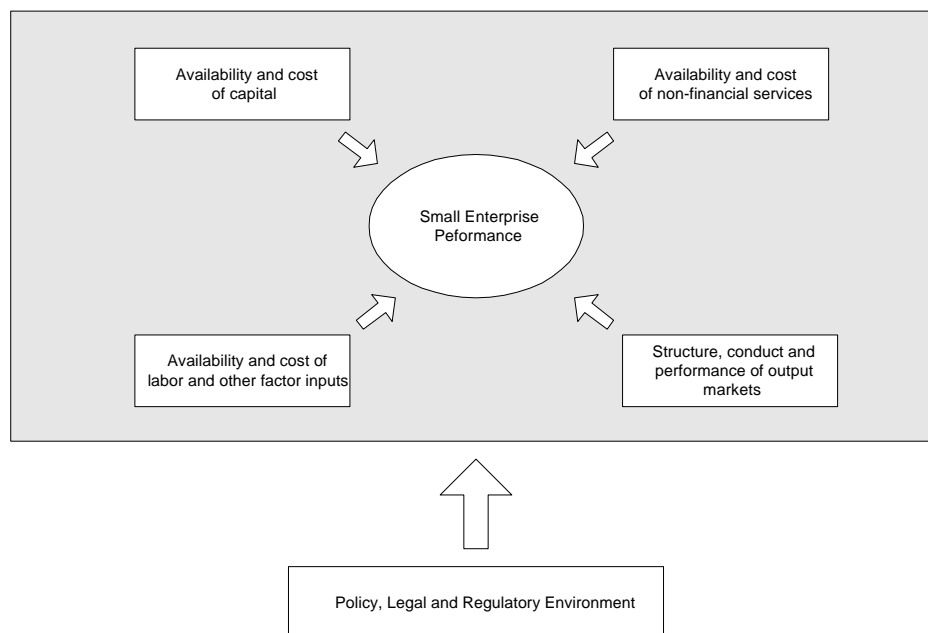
Availability and cost of capital

Availability and cost of non-financial services

Small Enterprise Peformance

Availability and cost of labor and other factor inputs

Structure, conduct and performance of output markets

Policy, Legal and Regulatory Environment